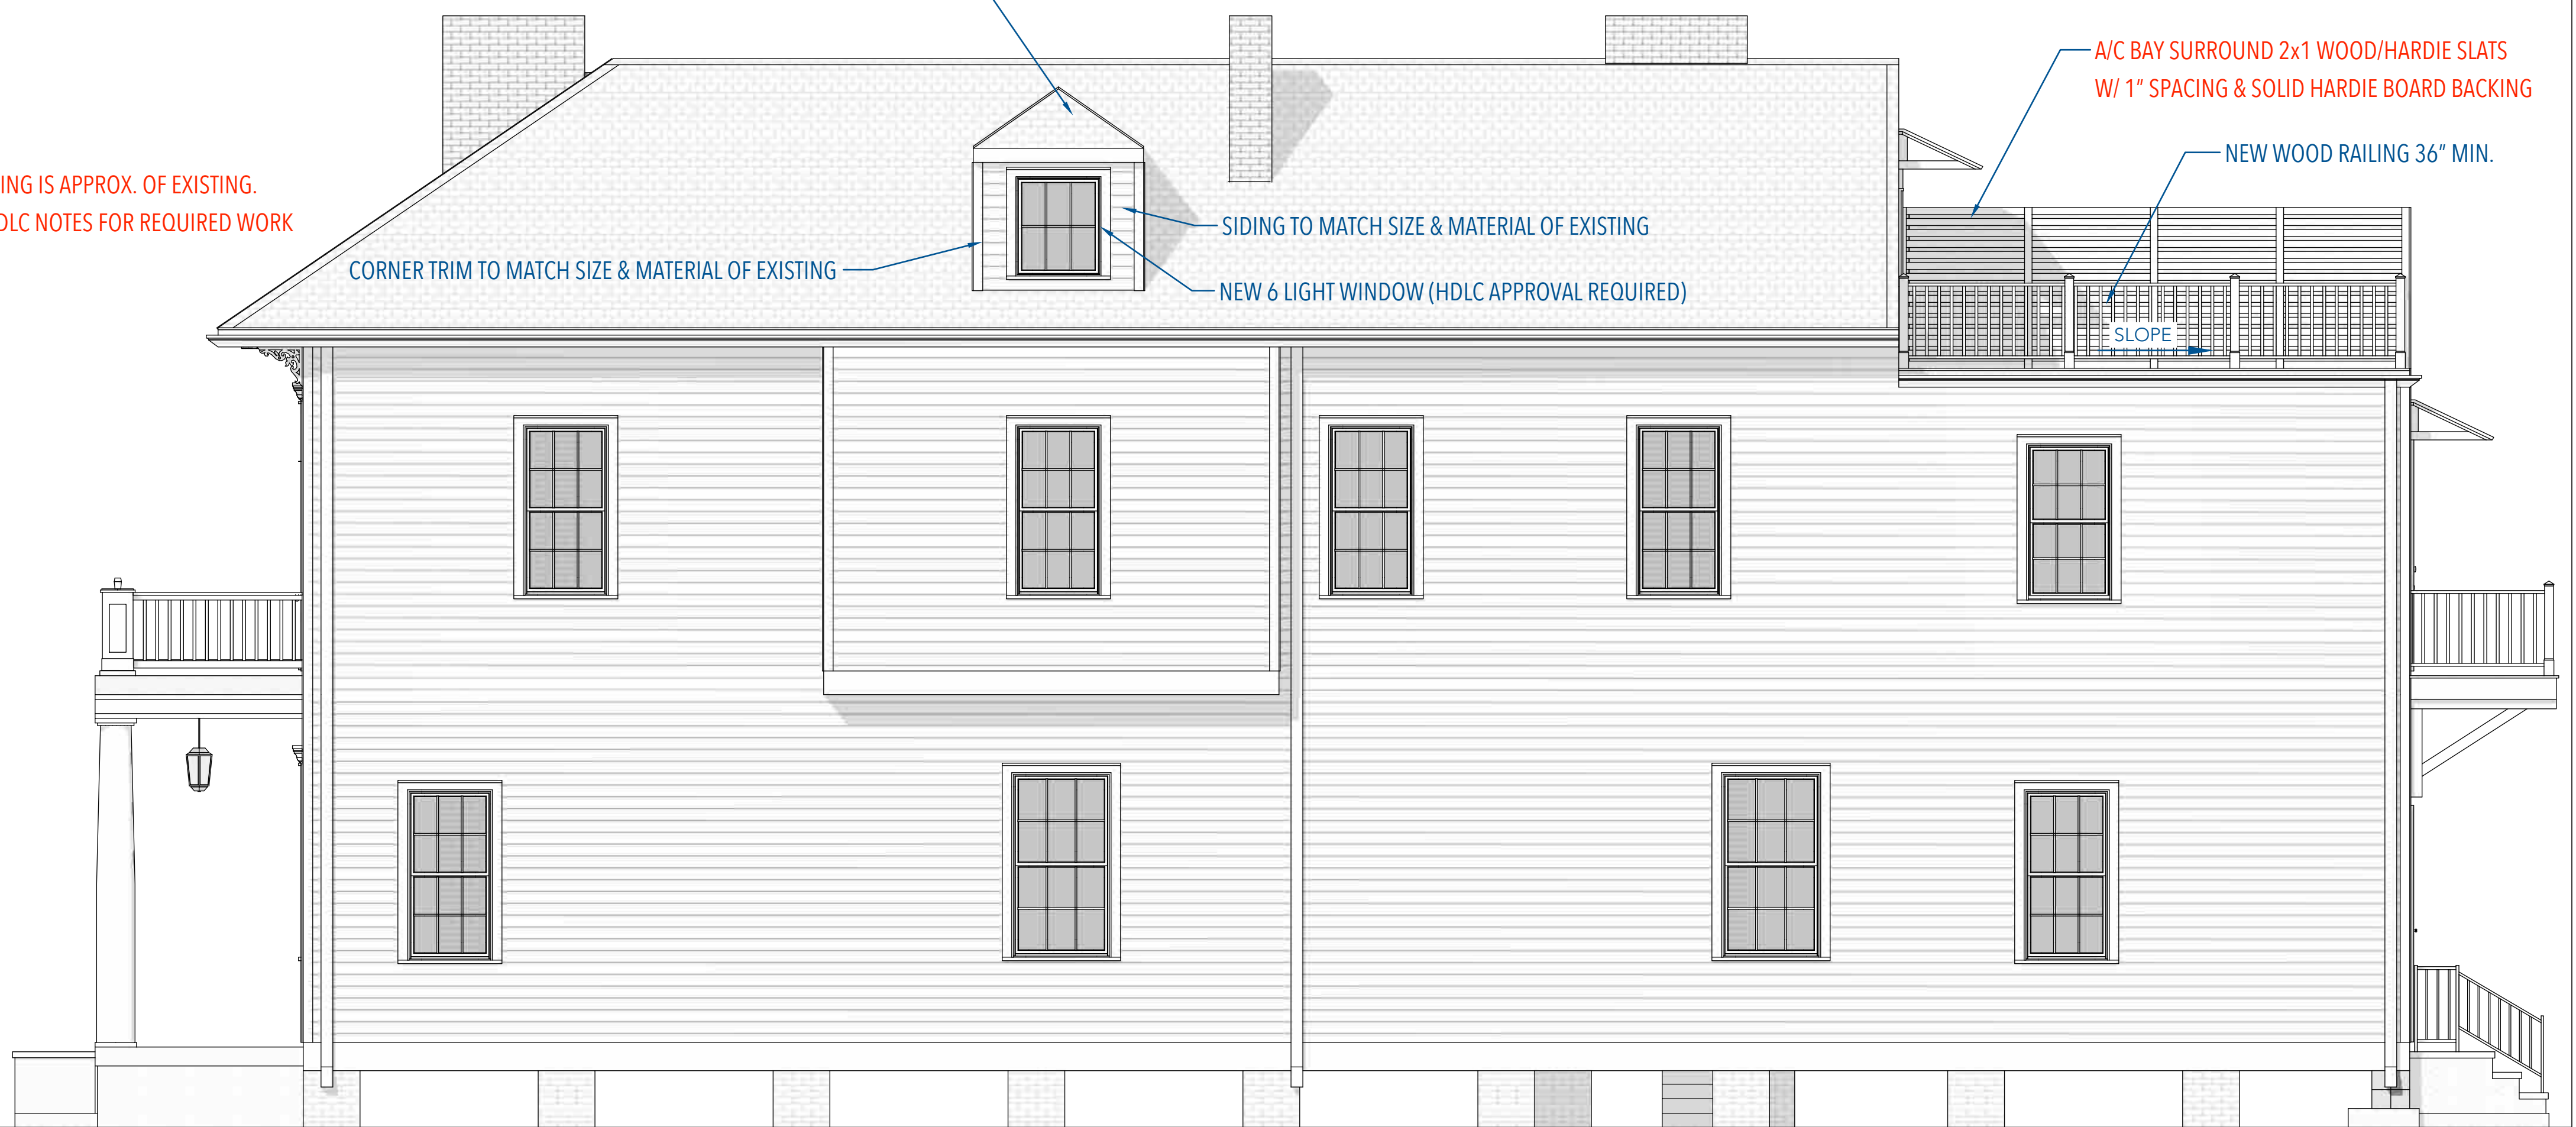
ING IS APPROX. OF EXISTING.
DLC NOTES FOR REQUIRED WORK

A/C BAY SURROUND 2x1 WOOD/HARDIE SLATS
W/ 1" SPACING & SOLID HARDIE BOARD BACKING

NEW WOOD RAILING 36" MIN.

SIDING TO MATCH SIZE & MATERIAL OF EXISTING

CORNER TRIM TO MATCH SIZE & MATERIAL OF EXISTING

NEW 6 LIGHT WINDOW (HDLC APPROVAL REQUIRED)

SLOPE